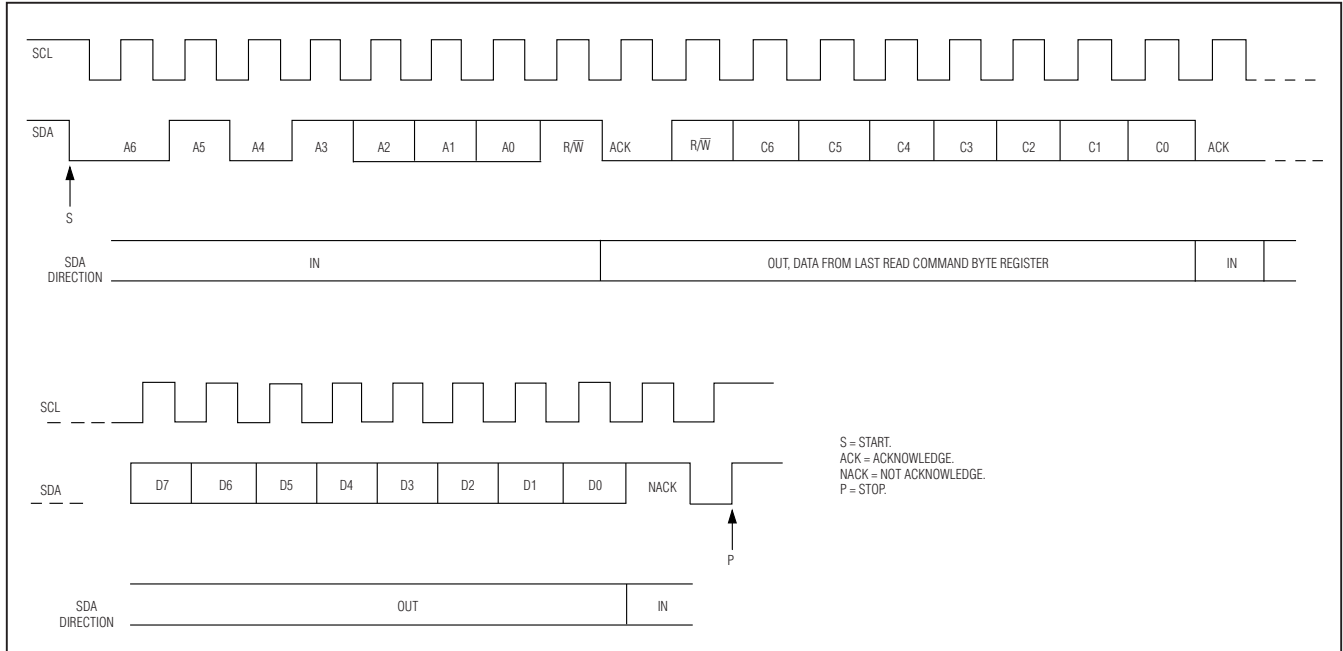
SCL

SDA A6 A5 A4 A3 A2 A1 A0 R/$\overline{W}$ ACK R/$\overline{W}$ C6 C5 C4 C3 C2 C1 C0 ACK

S

SDA DIRECTION IN OUT, DATA FROM LAST READ COMMAND BYTE REGISTER IN

SCL

SDA D7 D6 D5 D4 D3 D2 D1 D0 NACK

P

S = START.
ACK = ACKNOWLEDGE.
NACK = NOT ACKNOWLEDGE.
P = STOP.

SDA DIRECTION OUT IN